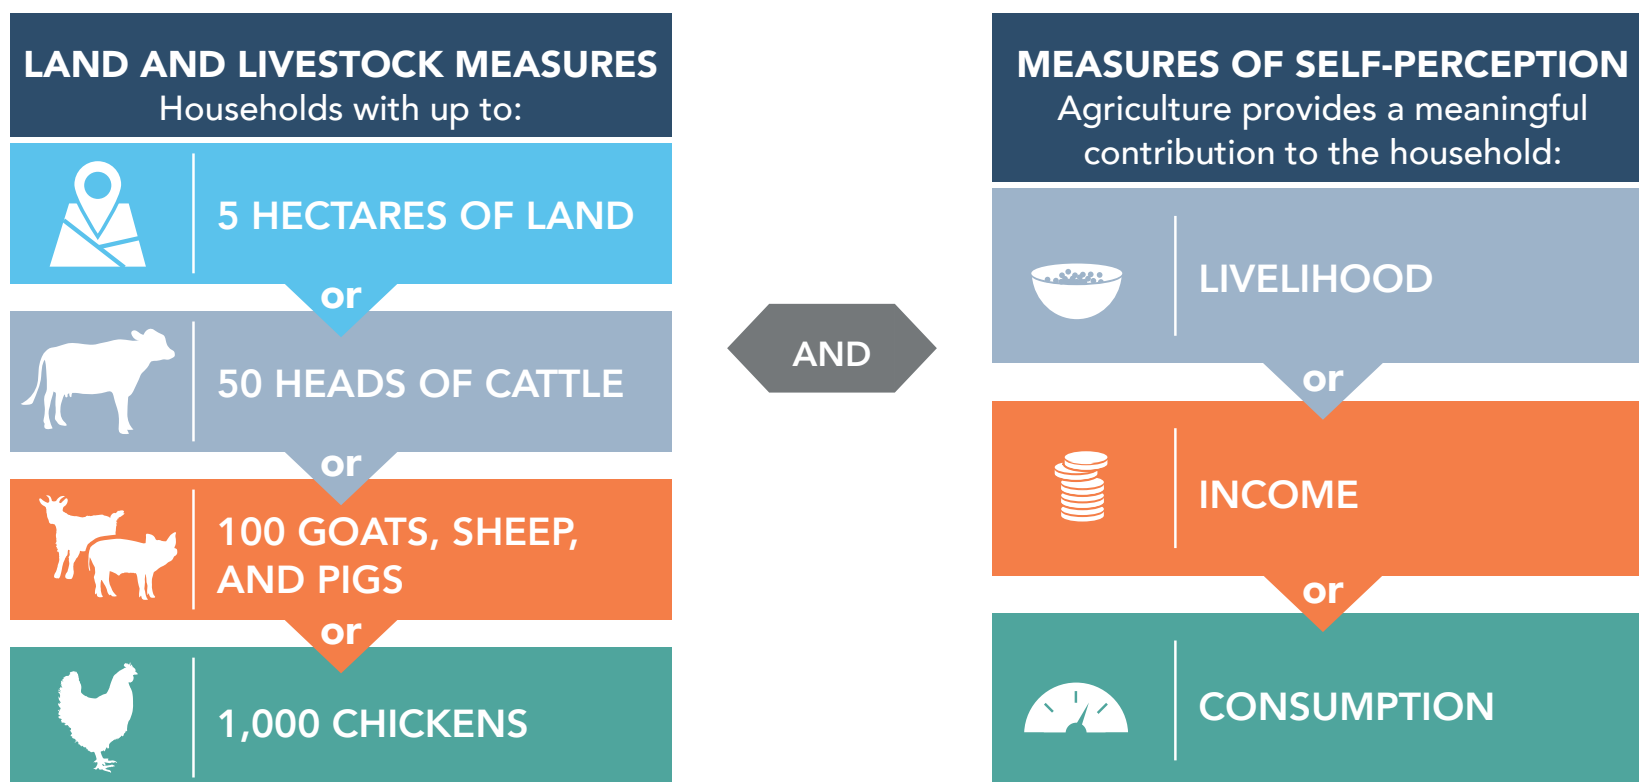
LAND AND LIVESTOCK MEASURES
Households with up to:

5 HECTARES OF LAND

or

50 HEADS OF CATTLE

or

100 GOATS, SHEEP, AND PIGS

or

1,000 CHICKENS

AND

MEASURES OF SELF-PERCEPTION
Agriculture provides a meaningful contribution to the household:

LIVELIHOOD

or

INCOME

or

CONSUMPTION